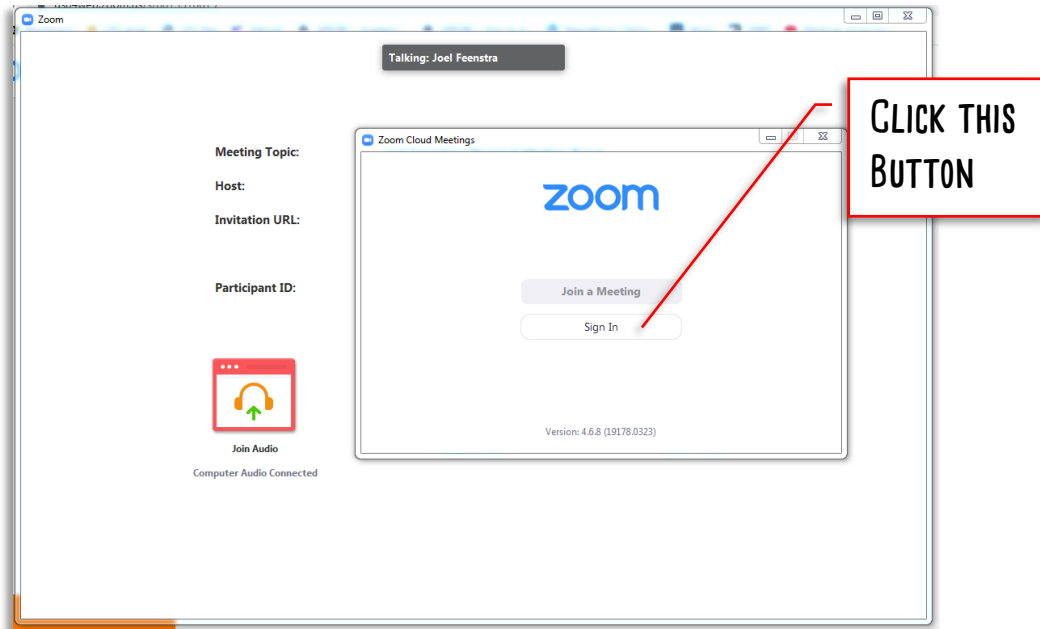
Zoom

Talking: Joel Feenstra

Meeting Topic:

Host:

Invitation URL:

Participant ID:

Join Audio

Computer Audio Connected

Zoom Cloud Meetings

zoom

Join a Meeting

Sign In

Version: 4.6.8 (19178.0323)

CLICK THIS BUTTON